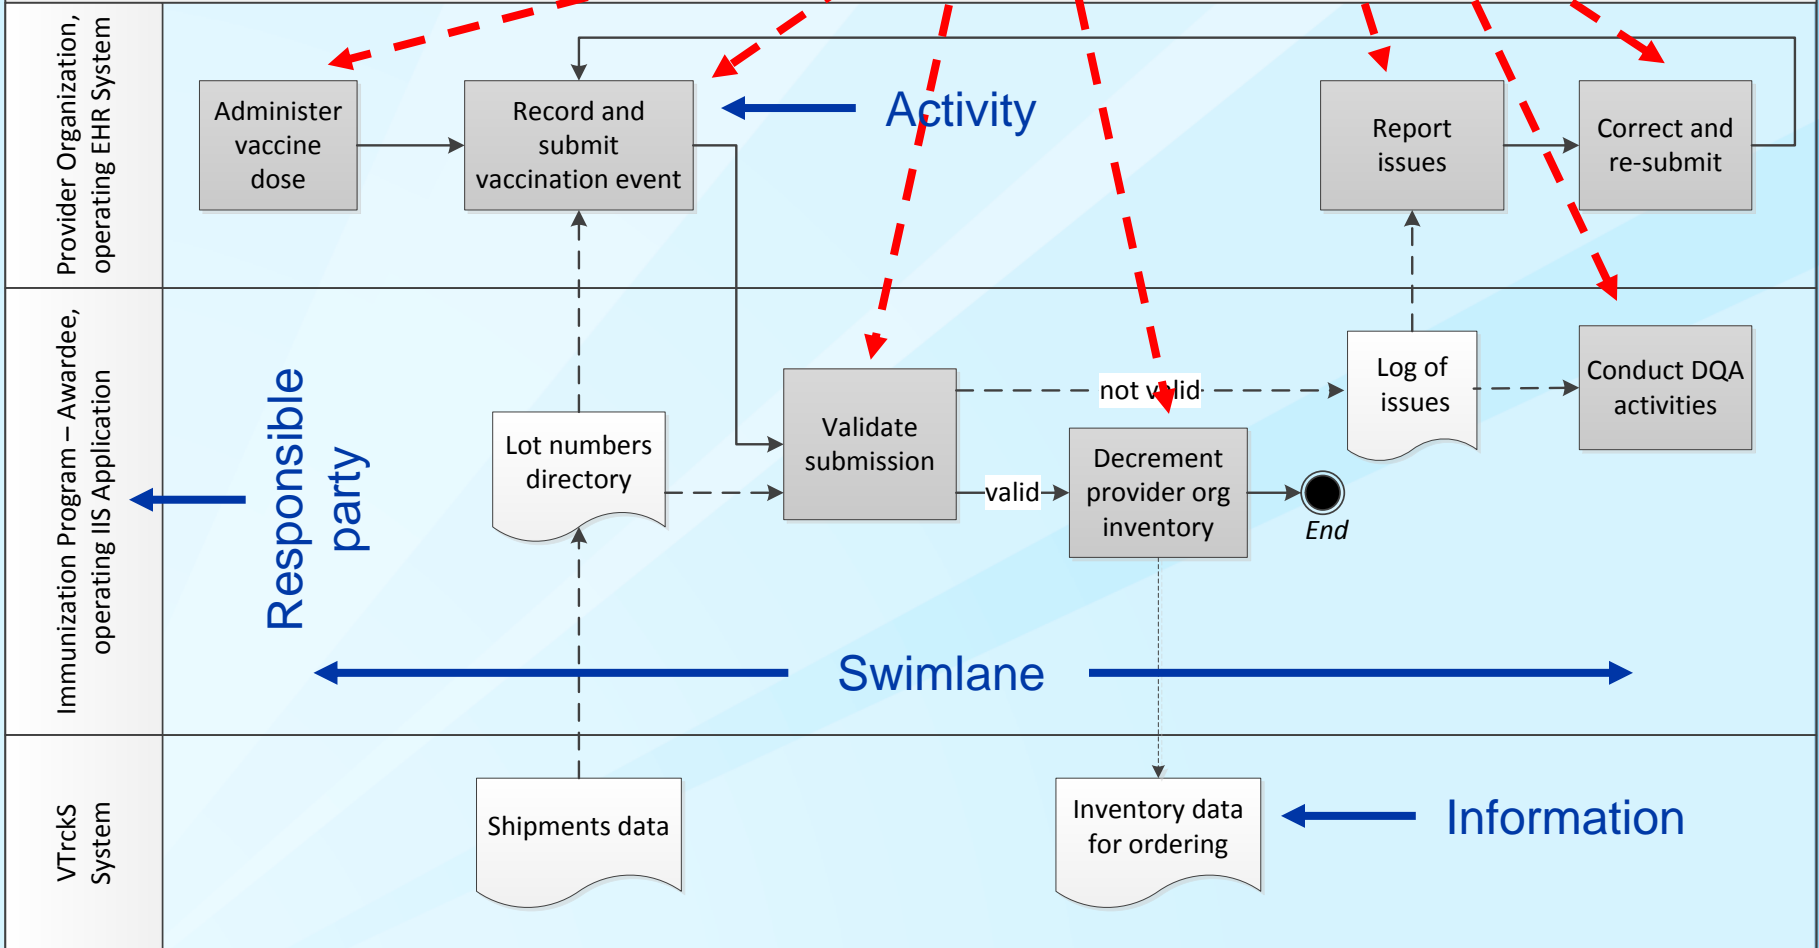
Provider Organization, operating EHR System

Administer vaccine dose

Record and submit vaccination event

Activity

Report issues

Correct and re-submit

Immunization Program – Awardee, operating IIS Application

Responsible party

Lot numbers directory

Validate submission

not valid

valid

Decrement provider org inventory

End

Log of issues

Conduct DQA activities

Swimlane

VTrckS System

Shipments data

Inventory data for ordering

Information